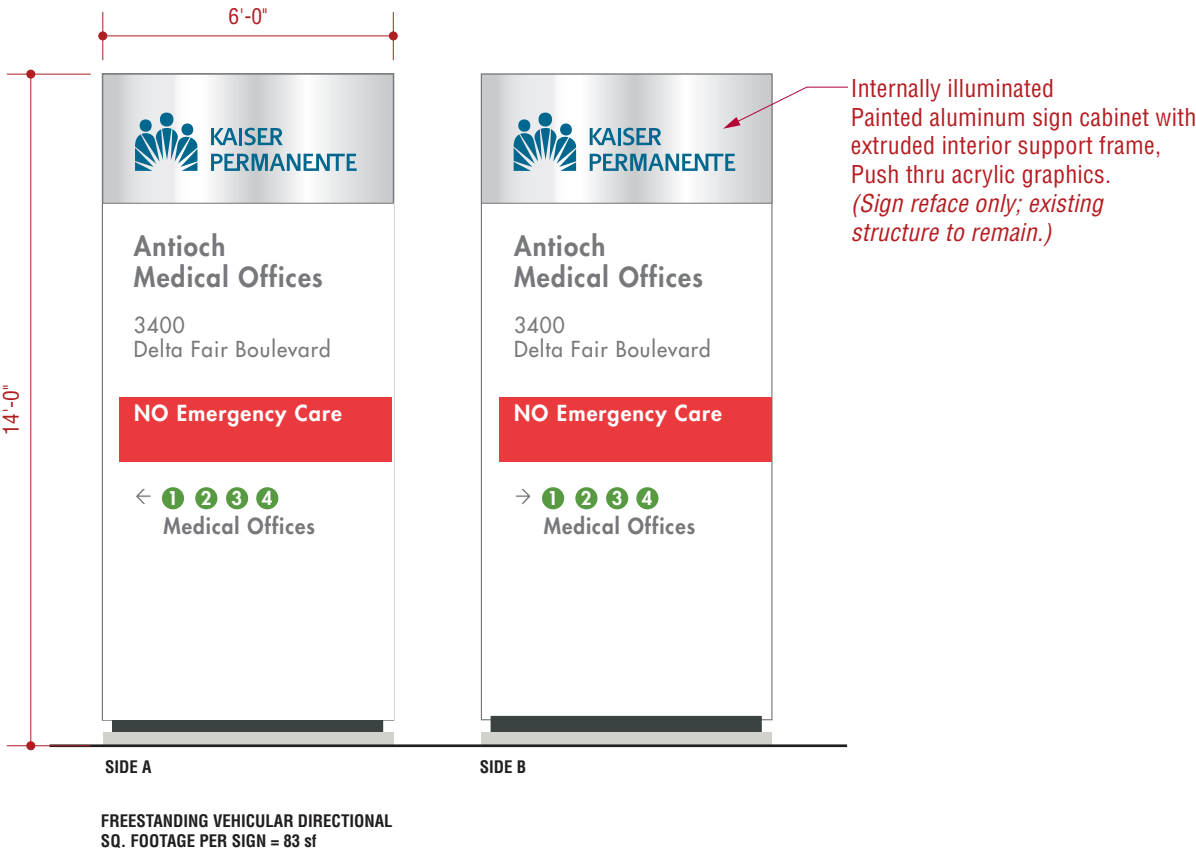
6'-0"

14'-0"

KAISER PERMANENTE

Antioch Medical Offices

3400 Delta Fair Boulevard

NO Emergency Care

← 1 2 3 4 Medical Offices

SIDE A

KAISER PERMANENTE

Antioch Medical Offices

3400 Delta Fair Boulevard

NO Emergency Care

→ 1 2 3 4 Medical Offices

SIDE B

Internally illuminated
Painted aluminum sign cabinet with extruded interior support frame, Push thru acrylic graphics.
*(Sign reface only; existing structure to remain.)*

FREESTANDING VEHICULAR DIRECTIONAL
SQ. FOOTAGE PER SIGN = 83 sf